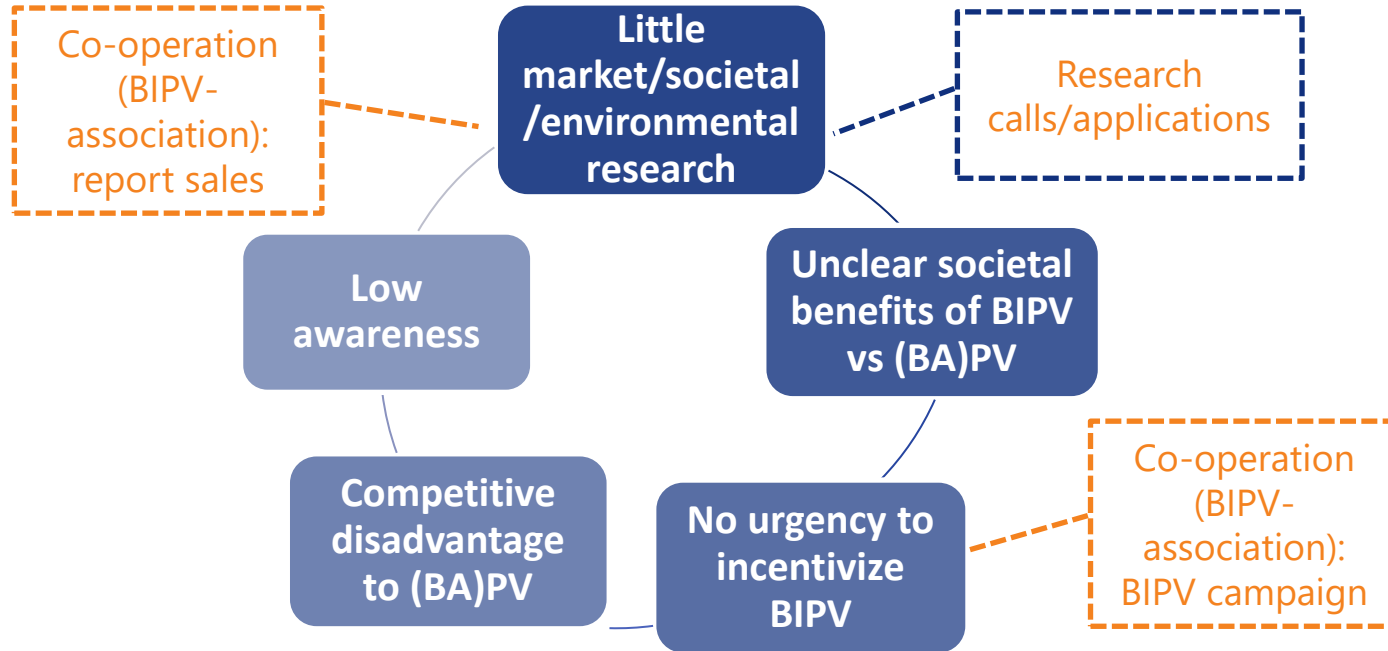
Co-operation (BIPV-association): report sales

Little market/societal /environmental research

Research calls/applications

Unclear societal benefits of BIPV vs (BA)PV

Low awareness

Co-operation (BIPV-association): BIPV campaign

No urgency to incentivize BIPV

Competitive disadvantage to (BA)PV